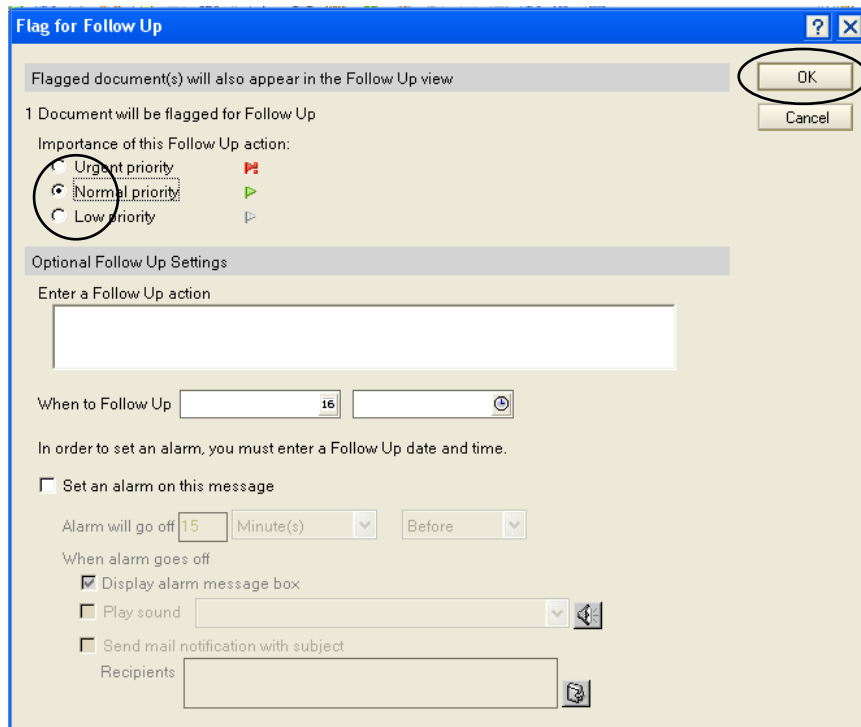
Flag for Follow Up

?

Flagged document(s) will also appear in the Follow Up view

OK

Cancel

1 Document will be flagged for Follow Up

Importance of this Follow Up action:

Urgent priority

Normal priority

Low priority

Optional Follow Up Settings

Enter a Follow Up action

When to Follow Up

16

In order to set an alarm, you must enter a Follow Up date and time.

Set an alarm on this message

Alarm will go off 15 Minute(s) Before

When alarm goes off

Display alarm message box

Play sound

Send mail notification with subject

Recipients